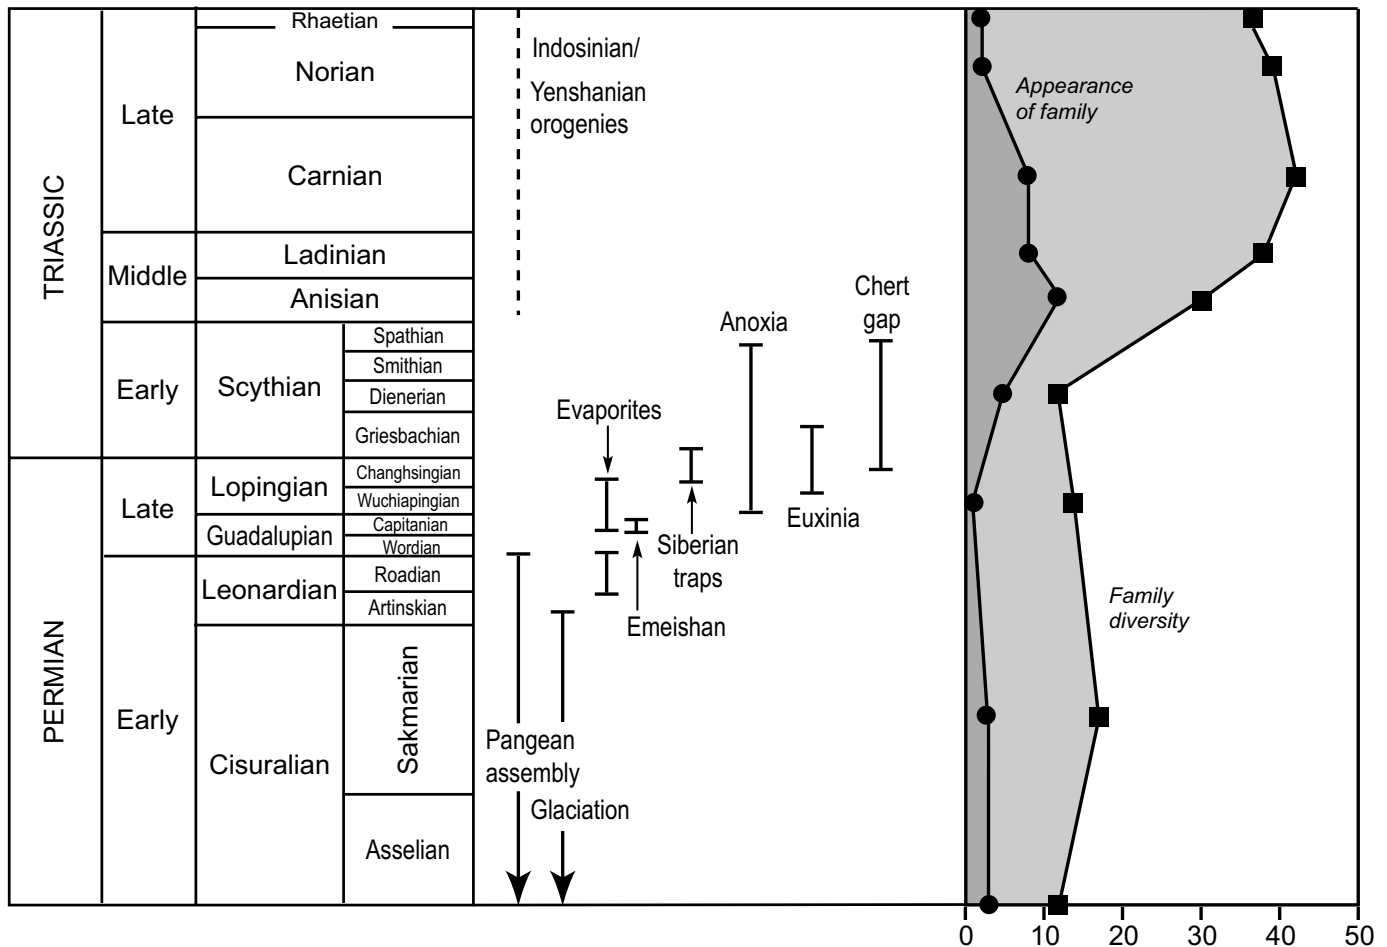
| | | | | |
|---|---|---|---|---|
| TRIASSIC | Late | Rhaetian | | |
| | | Norian | | |
| | | Carnian | | |
| | Middle | Ladinian | | |
| | | Anisian | | |
| | Early | Scythian | Spathian | |
| | | | Smithian | |
| | | | Dienerian | |
| | | | Griesbachian | |
| PERMIAN | Late | Lopingian | Changhsingian | |
| | | | Wuchiapingian | |
| | | Guadalupian | Capitanian | |
| | | | Wordian | |
| | Early | Leonardian | Roadian | |
| | | | Artinskian | |
| | | Cisuralian | Sakmarian | |
| | | | Asselian | |

Indosinian/ Yenshanian orogenies

Chert gap

Anoxia

Evaporites

Euxinia

Siberian traps

Emeishan

Pangean assembly

Glaciation

Appearance of family

Family diversity

0 10 20 30 40 50